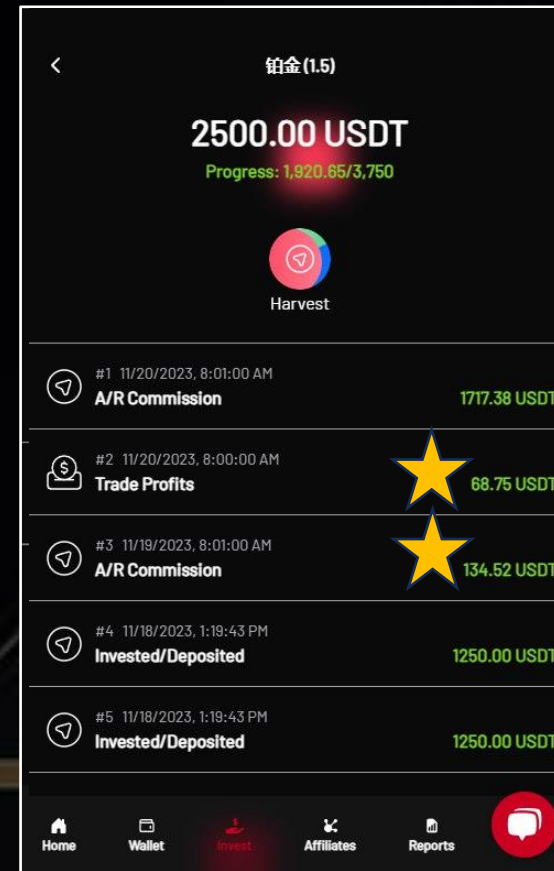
铂金 (1.5)

2500.00 USDT
Progress: 1,920.65/3,750

Harvest

#1 11/20/2023, 8:01:00 AM
A/R Commission
1717.38 USDT

#2 11/20/2023, 8:00:00 AM
Trade Profits
68.75 USDT

#3 11/19/2023, 8:01:00 AM
A/R Commission
134.52 USDT

#4 11/18/2023, 1:19:43 PM
Invested/Deposited
1250.00 USDT

#5 11/18/2023, 1:19:43 PM
Invested/Deposited
1250.00 USDT

Home
Wallet
Invest
Affiliates
Reports